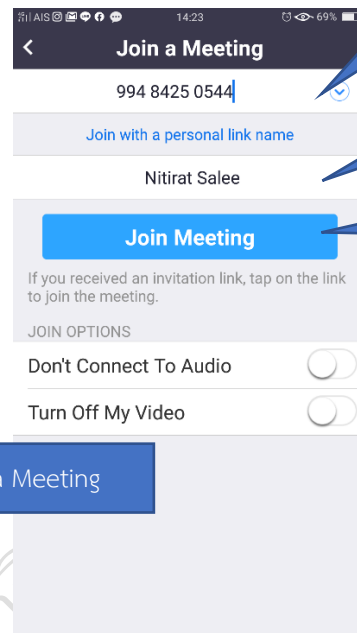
AIS 14:23 69%
Join a Meeting
994 8425 0544
Join with a personal link name
Nitirat Salee
Join Meeting
If you received an invitation link, tap on the link to join the meeting.
JOIN OPTIONS
Don't Connect To Audio
Turn Off My Video
n Meeting